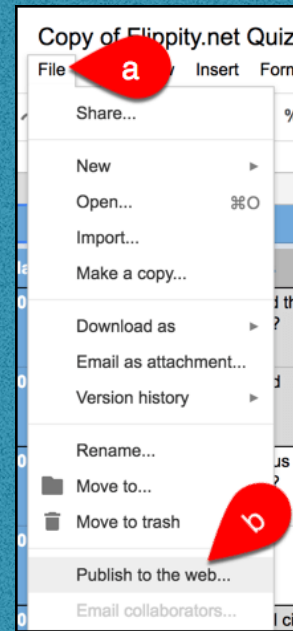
Copy of Flippity.net Quiz

File a Insert Form

Share...

New

Open... ⌘O

Import...

Make a copy...

Download as

Email as attachment...

Version history

Rename...

Move to...

Move to trash

b

Publish to the web...

Email collaborators...